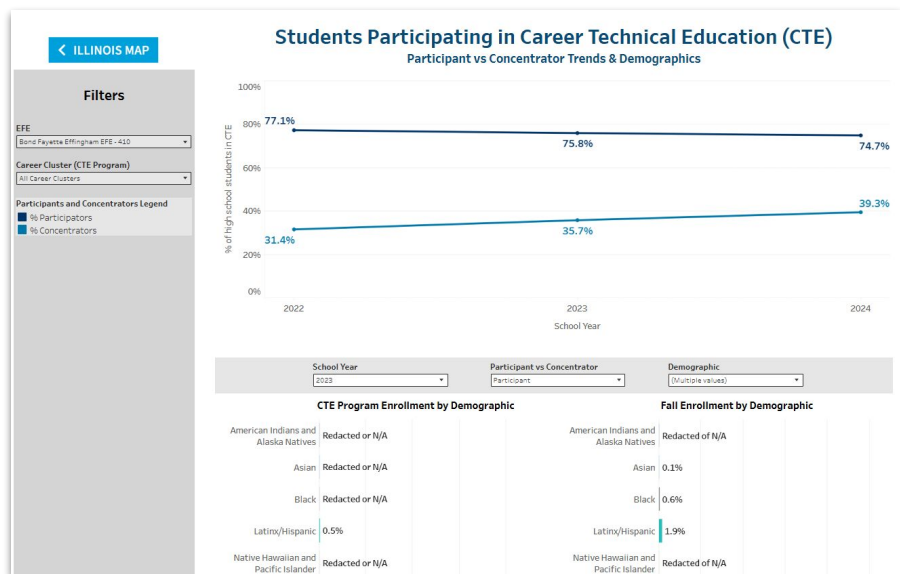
ILLINOIS MAP

Students Participating in Career Technical Education (CTE)

Participant vs Concentrator Trends & Demographics

Filters

EFE

Bond Fayette Effingham EFE - 410

Career Cluster (CTE Program)

All Career Clusters

Participants and Concentrators Legend

% Participators

% Concentrators

100%

80%

60%

40%

20%

0%

% of high school students in CTE

77.1%

75.8%

74.7%

31.4%

35.7%

39.3%

2022

2023

2024

School Year

School Year

2023

Participant vs Concentrator

Participant

Demographic

(Multiple values)

CTE Program Enrollment by Demographic

| | |
|---|---|
| American Indians and Alaska Natives | Redacted or N/A |
| Asian | Redacted or N/A |
| Black | Redacted or N/A |
| Latinx/Hispanic | 0.5% |
| Native Hawaiian and Pacific Islander | Redacted or N/A |

Fall Enrollment by Demographic

| | |
|---|---|
| American Indians and Alaska Natives | Redacted of N/A |
| Asian | 0.1% |
| Black | 0.6% |
| Latinx/Hispanic | 1.9% |
| Native Hawaiian and Pacific Islander | Redacted of N/A |